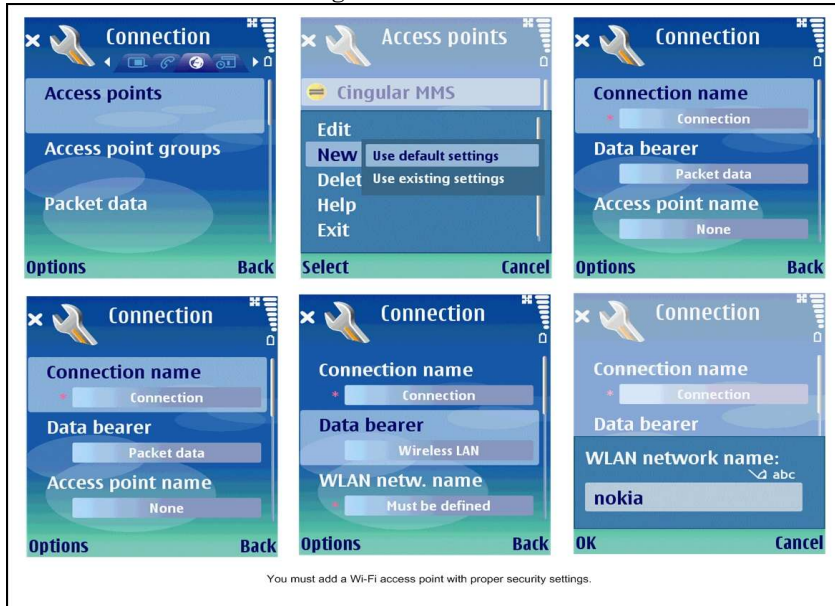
Connection

Access points

Access point groups

Packet data

Options Back

Access points

Cingular MMS

Edit

New

Delet

Help

Exit

Use default settings

Use existing settings

Select Cancel

Connection

Connection name

Connection

Data bearer

Packet data

Access point name

None

Options Back

Connection

Connection name

Connection

Data bearer

Packet data

Access point name

None

Options Back

Connection

Connection name

Connection

Data bearer

Wireless LAN

WLAN netw. name

Must be defined

Options Back

Connection

Connection name

Connection

Data bearer

WLAN network name:

abc

nokia

OK Cancel

You must add a Wi-Fi access point with proper security settings.